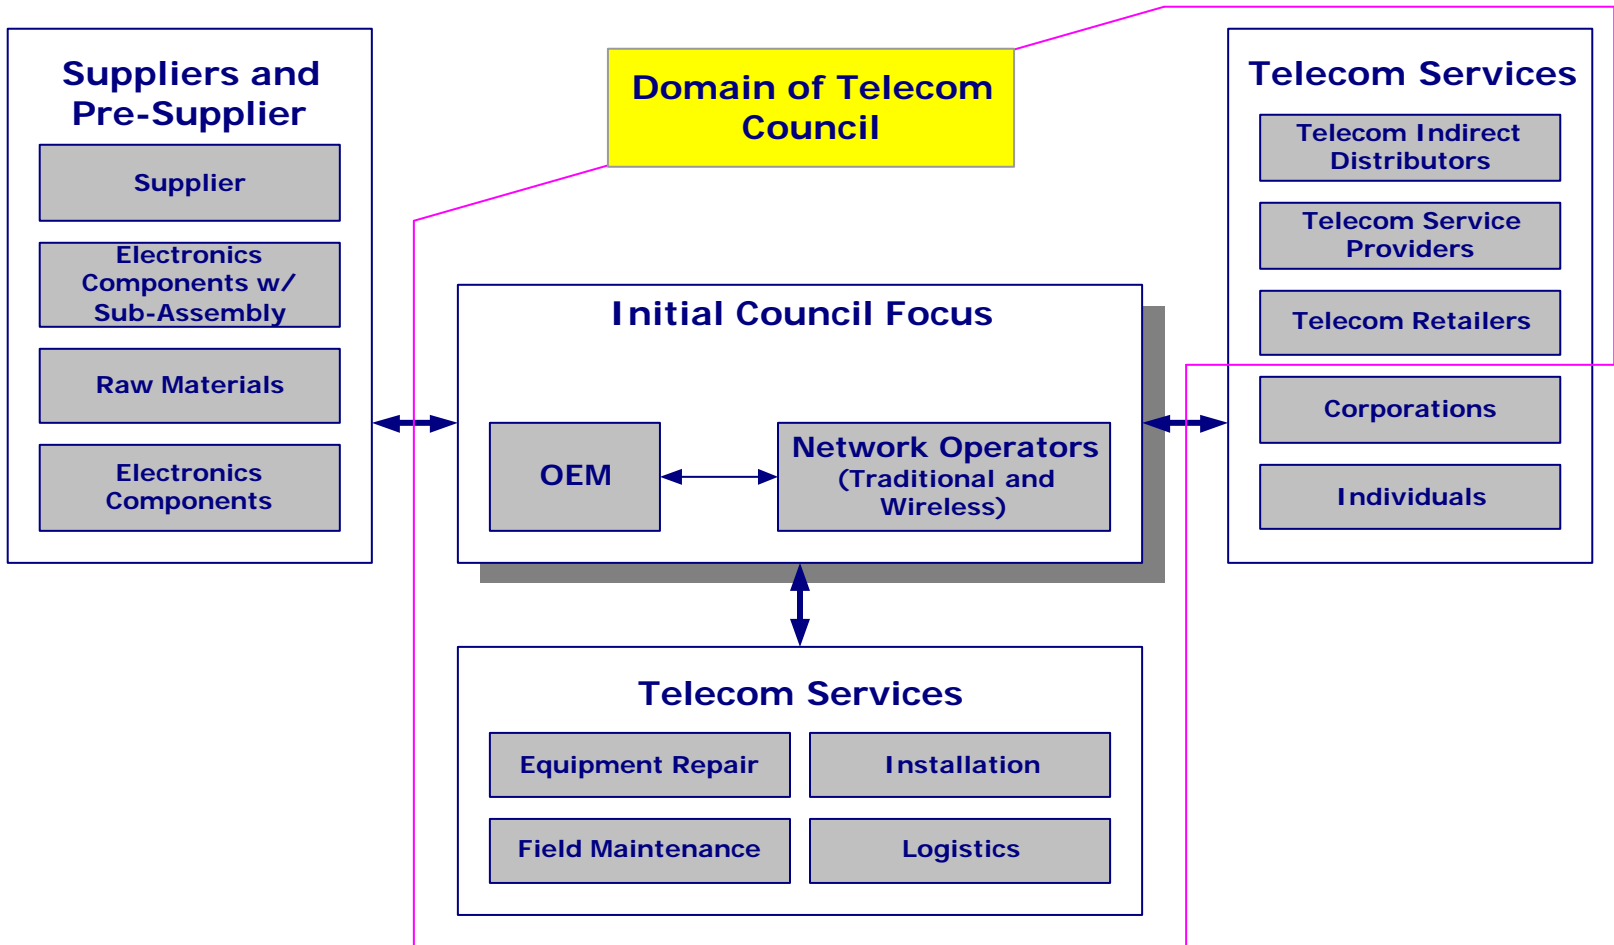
Suppliers and Pre-Supplier

Supplier

Electronics Components w/ Sub-Assembly

Raw Materials

Electronics Components

Domain of Telecom Council

Initial Council Focus

OEM

Network Operators (Traditional and Wireless)

Telecom Services

Telecom Indirect Distributors

Telecom Service Providers

Telecom Retailers

Corporations

Individuals

Telecom Services

Equipment Repair

Installation

Field Maintenance

Logistics